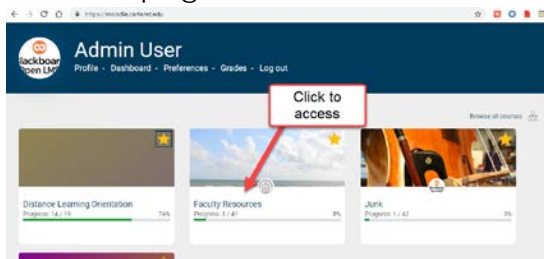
https://moodle.carteret.edu

lackboard
Open LMS

Admin User

Profile - Dashboard - Preferences - Grades - Log out

Click to access

Browse all courses

Distance Learning Orientation
Progress: 14 / 19
74%

Faculty Resources
Progress: 3 / 41
8%

Junk
Progress: 1 / 42
3%